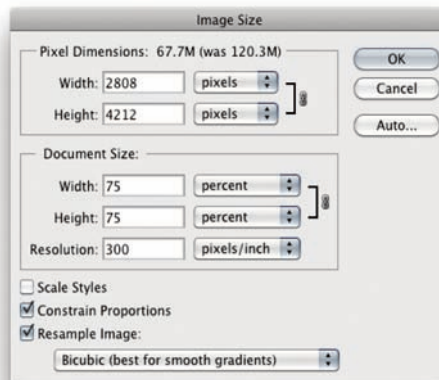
Image Size

Pixel Dimensions: 67.7M (was 120.3M)

Width: 2808 pixels

Height: 4212 pixels

OK

Cancel

Auto...

Document Size:

Width: 75 percent

Height: 75 percent

Resolution: 300 pixels/inch

Scale Styles

Constrain Proportions

Resample Image:

Bicubic (best for smooth gradients)